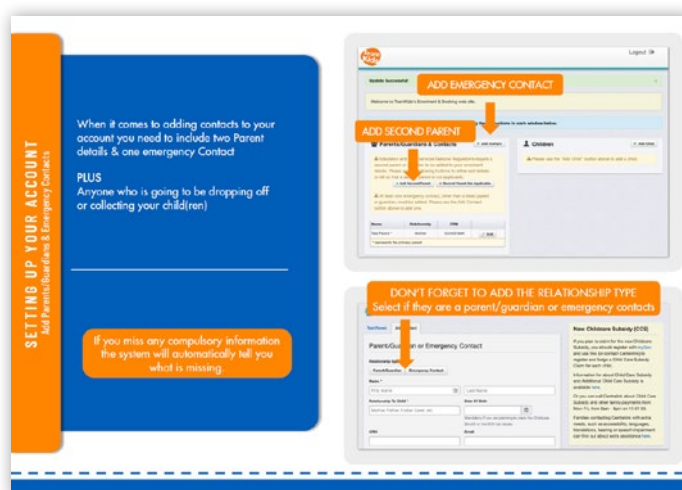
SETTING UP YOUR ACCOUNT
Add Parents/Guardians & Emergency Contacts

When it comes to adding contacts to your account you need to include two Parent details & one emergency Contact

PLUS
Anyone who is going to be dropping off or collecting your child(ren)

If you miss any compulsory information the system will automatically tell you what is missing.

Logout

Update Successful

Welcome to TeamKids's Enrolment & Booking web site.

ADD EMERGENCY CONTACT

ADD SECOND PARENT

Parents/Guardians & Contacts

Children

+ Add Child

Please use the "Add Child" button above to add a child.

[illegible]

| Name | Relationship | CRN | |
|---|---|---|---|
| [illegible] | Mother | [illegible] | Edit |

DON'T FORGET TO ADD THE RELATIONSHIP TYPE
Select if they are a parent/guardian or emergency contacts

Parent/Guardian or Emergency Contact

Parent/Guardian

Emergency Contact

Name *

First Name

Last Name

Date Of Birth

CRN

Email

New Childcare Subsidy (CCS)

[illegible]